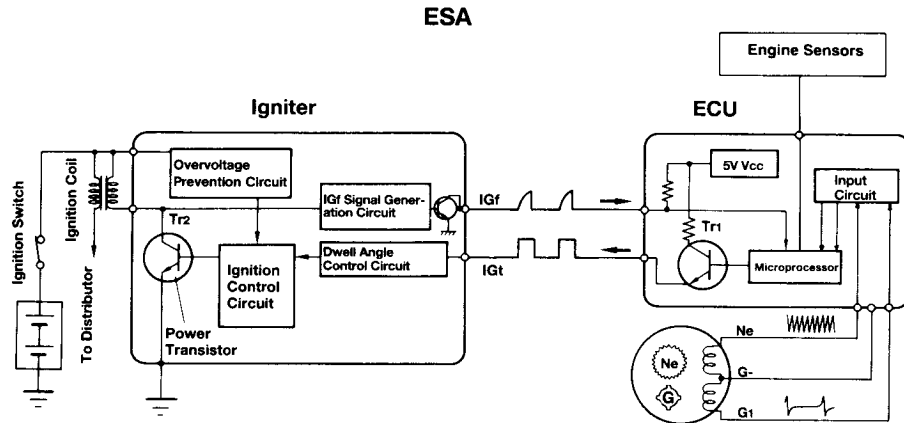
ESA

Engine Sensors

Igniter

ECU

Ignition Switch

Ignition Coil

To Distributor

Overvoltage Prevention Circuit

IGf Signal Generation Circuit

IGf

5V Vcc

Input Circuit

Tr2

Tr1

Dwell Angle Control Circuit

IGt

Ignition Control Circuit

Microprocessor

Power Transistor

Ne

Ne

G-

G

G1